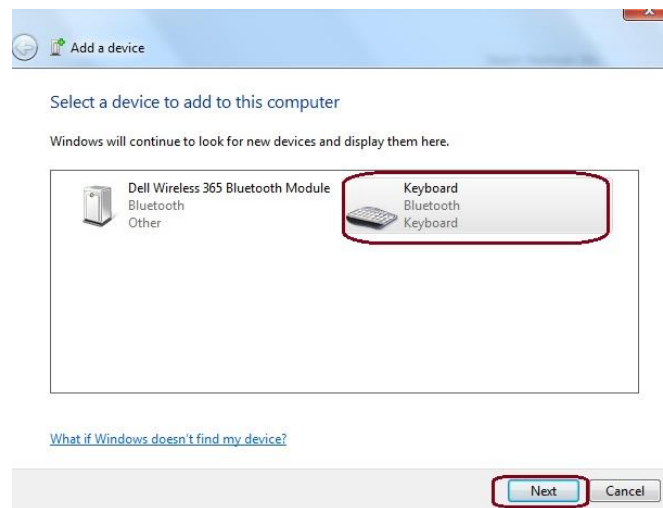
Add a device

Select a device to add to this computer

Windows will continue to look for new devices and display them here.

Dell Wireless 365 Bluetooth Module
Bluetooth
Other

Keyboard
Bluetooth
Keyboard

What if Windows doesn't find my device?

Next Cancel